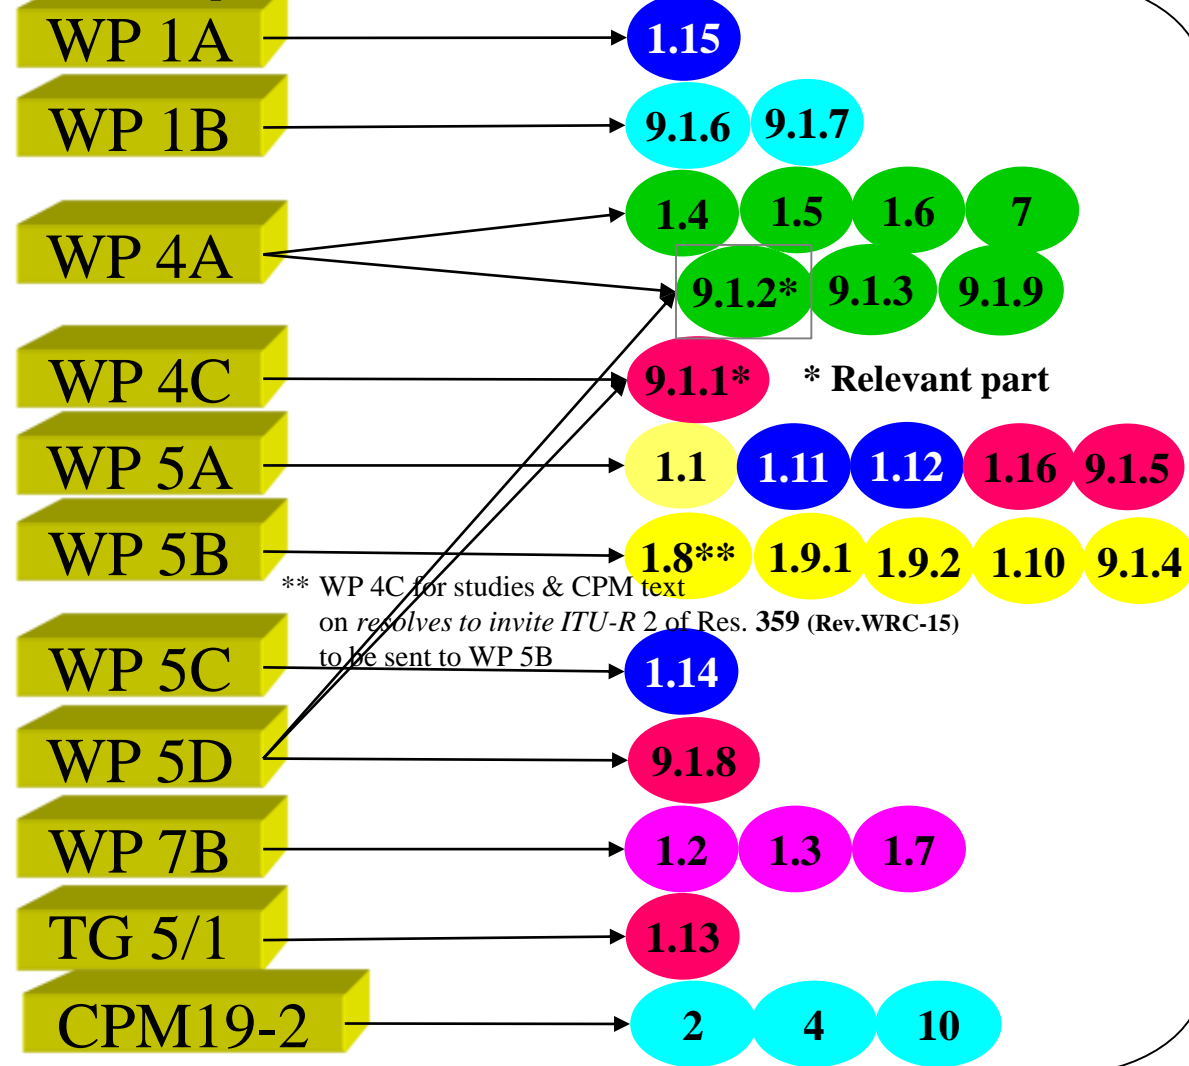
WP 1A
1.15
WP 1B
9.1.6 9.1.7
WP 4A
1.4 1.5 1.6 7
9.1.2* 9.1.3 9.1.9
WP 4C
9.1.1*
* Relevant part
WP 5A
1.1 1.11 1.12 1.16 9.1.5
WP 5B
1.8** 1.9.1 1.9.2 1.10 9.1.4
** WP 4C for studies & CPM text on *resolves to invite ITU-R* 2 of Res. **359** **(Rev.WRC-15)** to be sent to WP 5B
WP 5C
1.14
WP 5D
9.1.8
WP 7B
1.2 1.3 1.7
TG 5/1
1.13
CPM19-2
2 4 10